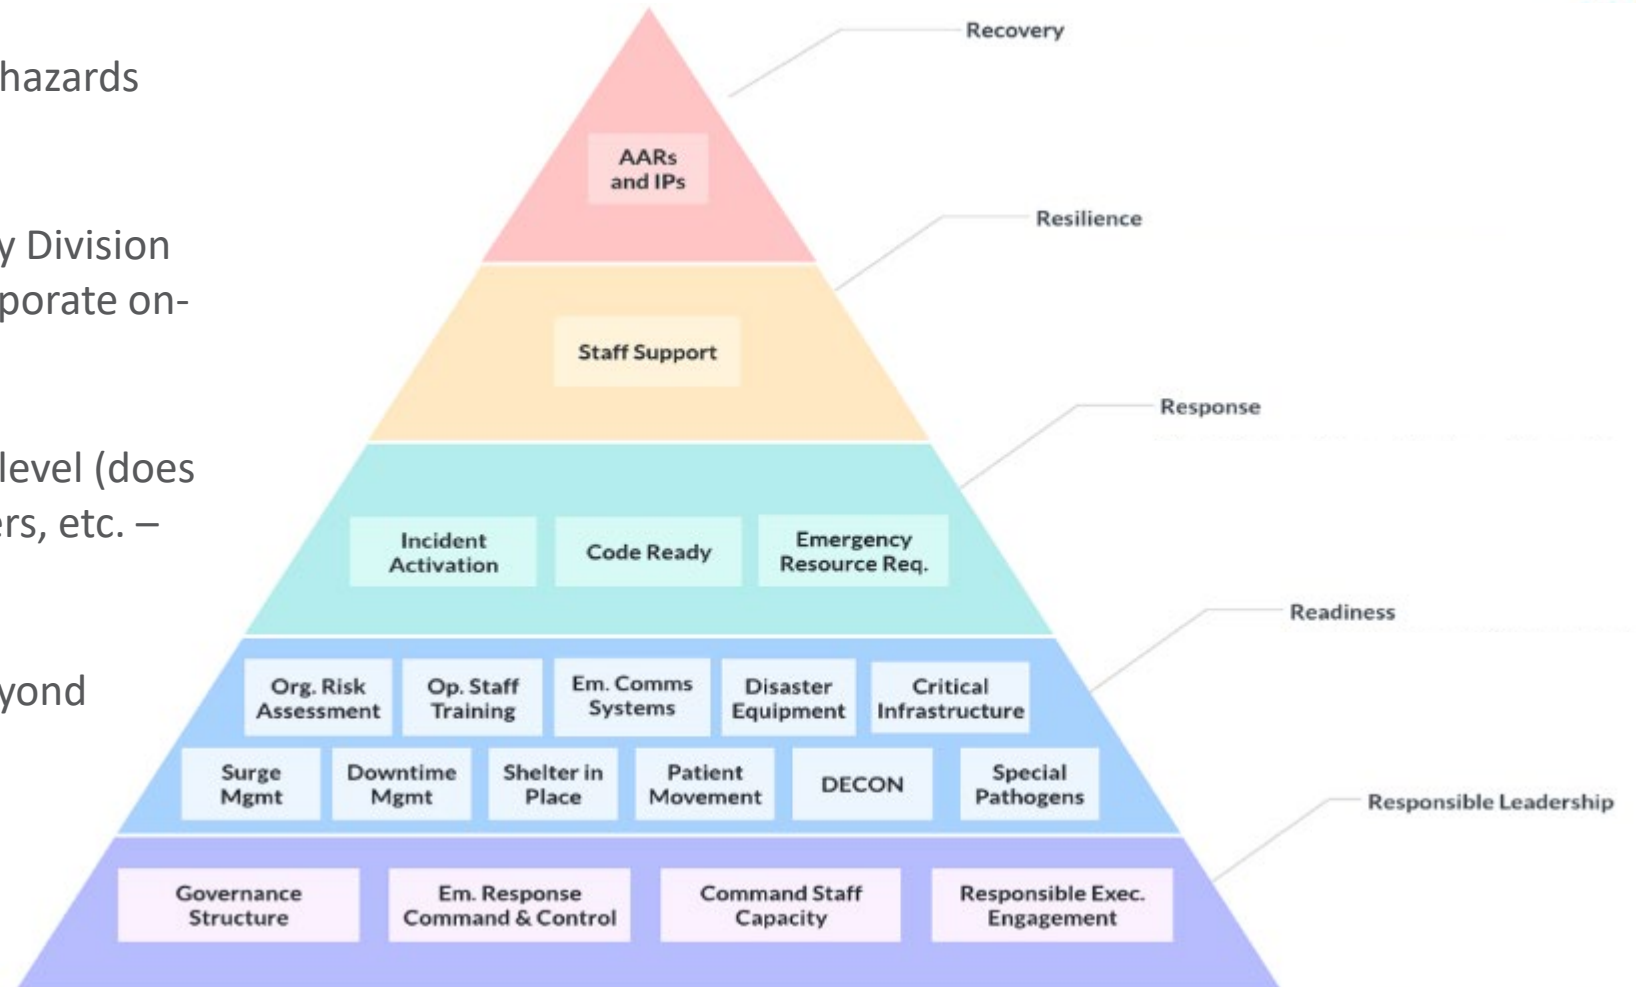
hazards

y Division
porate on-

level (does
ers, etc. –

yond

Recovery

AARs and IPs

Resilience

Staff Support

Response

Incident Activation

Code Ready

Emergency Resource Req.

Readiness

Org. Risk Assessment

Op. Staff Training

Em. Comms Systems

Disaster Equipment

Critical Infrastructure

Surge Mgmt

Downtime Mgmt

Shelter in Place

Patient Movement

DECON

Special Pathogens

Responsible Leadership

Governance Structure

Em. Response Command & Control

Command Staff Capacity

Responsible Exec. Engagement